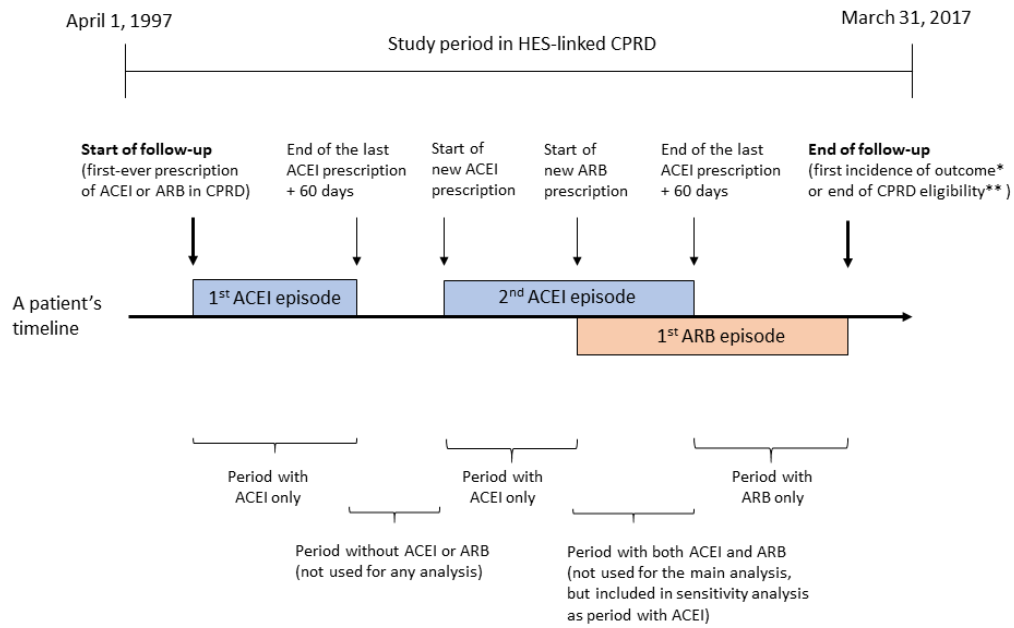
April 1, 1997

March 31, 2017

Study period in HES-linked CPRD

**Start of follow-up** (first-ever prescription of ACEI or ARB in CPRD)

End of the last ACEI prescription + 60 days

Start of new ACEI prescription

Start of new ARB prescription

End of the last ACEI prescription + 60 days

**End of follow-up** (first incidence of outcome* or end of CPRD eligibility** )

A patient's timeline

1$^{st}$ ACEI episode

2$^{nd}$ ACEI episode

1$^{st}$ ARB episode

Period with ACEI only

Period with ACEI only

Period with ARB only

Period without ACEI or ARB (not used for any analysis)

Period with both ACEI and ARB (not used for the main analysis, but included in sensitivity analysis as period with ACEI)